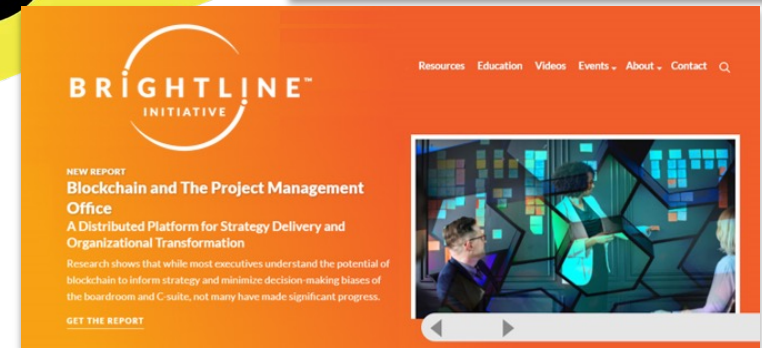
BRIGHTLINE™
INITIATIVE

Resources Education Videos Events About Contact

NEW REPORT
Blockchain and The Project Management Office
A Distributed Platform for Strategy Delivery and Organizational Transformation

Research shows that while most executives understand the potential of blockchain to inform strategy and minimize decision-making biases of the boardroom and C-suite, not many have made significant progress.

GET THE REPORT